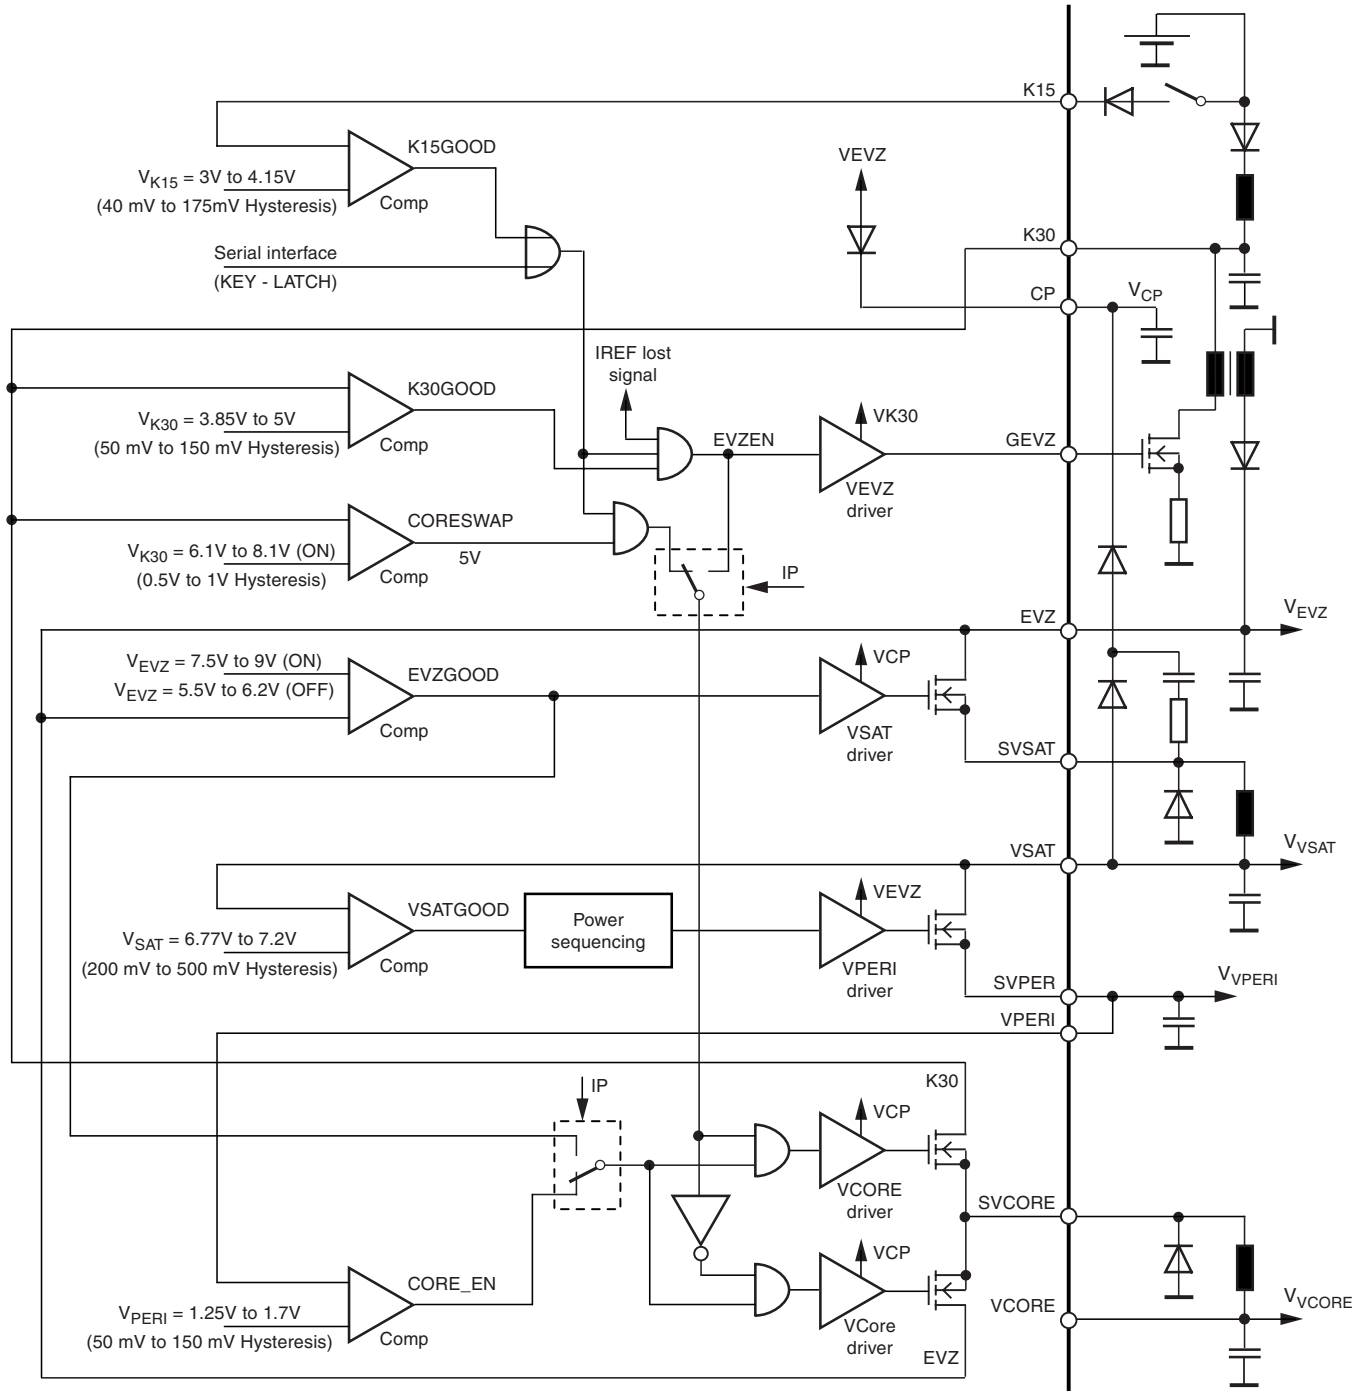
K15
K15GOOD
$V_{K15}$ = 3V to 4.15V
(40 mV to 175mV Hysteresis)
Comp
VEVZ
Serial interface
(KEY - LATCH)
K30
CP
$V_{CP}$
IREF lost signal
K30GOOD
$V_{K30}$ = 3.85V to 5V
(50 mV to 150 mV Hysteresis)
Comp
EVZEN
VK30
VEVZ driver
GEVZ
COREWSWAP
$V_{K30}$ = 6.1V to 8.1V (ON)
(0.5V to 1V Hysteresis)
Comp
5V
IP
EVZ
$V_{EVZ}$
VCP
$V_{EVZ}$ = 7.5V to 9V (ON)
$V_{EVZ}$ = 5.5V to 6.2V (OFF)
EVZGOOD
Comp
VSAT driver
SVSAT
VSAT
$V_{VSAT}$
VEVZ
VSATGOOD
Power sequencing
$V_{SAT}$ = 6.77V to 7.2V
(200 mV to 500 mV Hysteresis)
Comp
VPERI driver
SVPER
$V_{VPERI}$
VPERI
IP
K30
VCP
VCORE driver
SVCORE
VCP
CORE_EN
$V_{PERI}$ = 1.25V to 1.7V
(50 mV to 150 mV Hysteresis)
Comp
VCore driver
VCORE
$V_{VCORE}$
EVZ